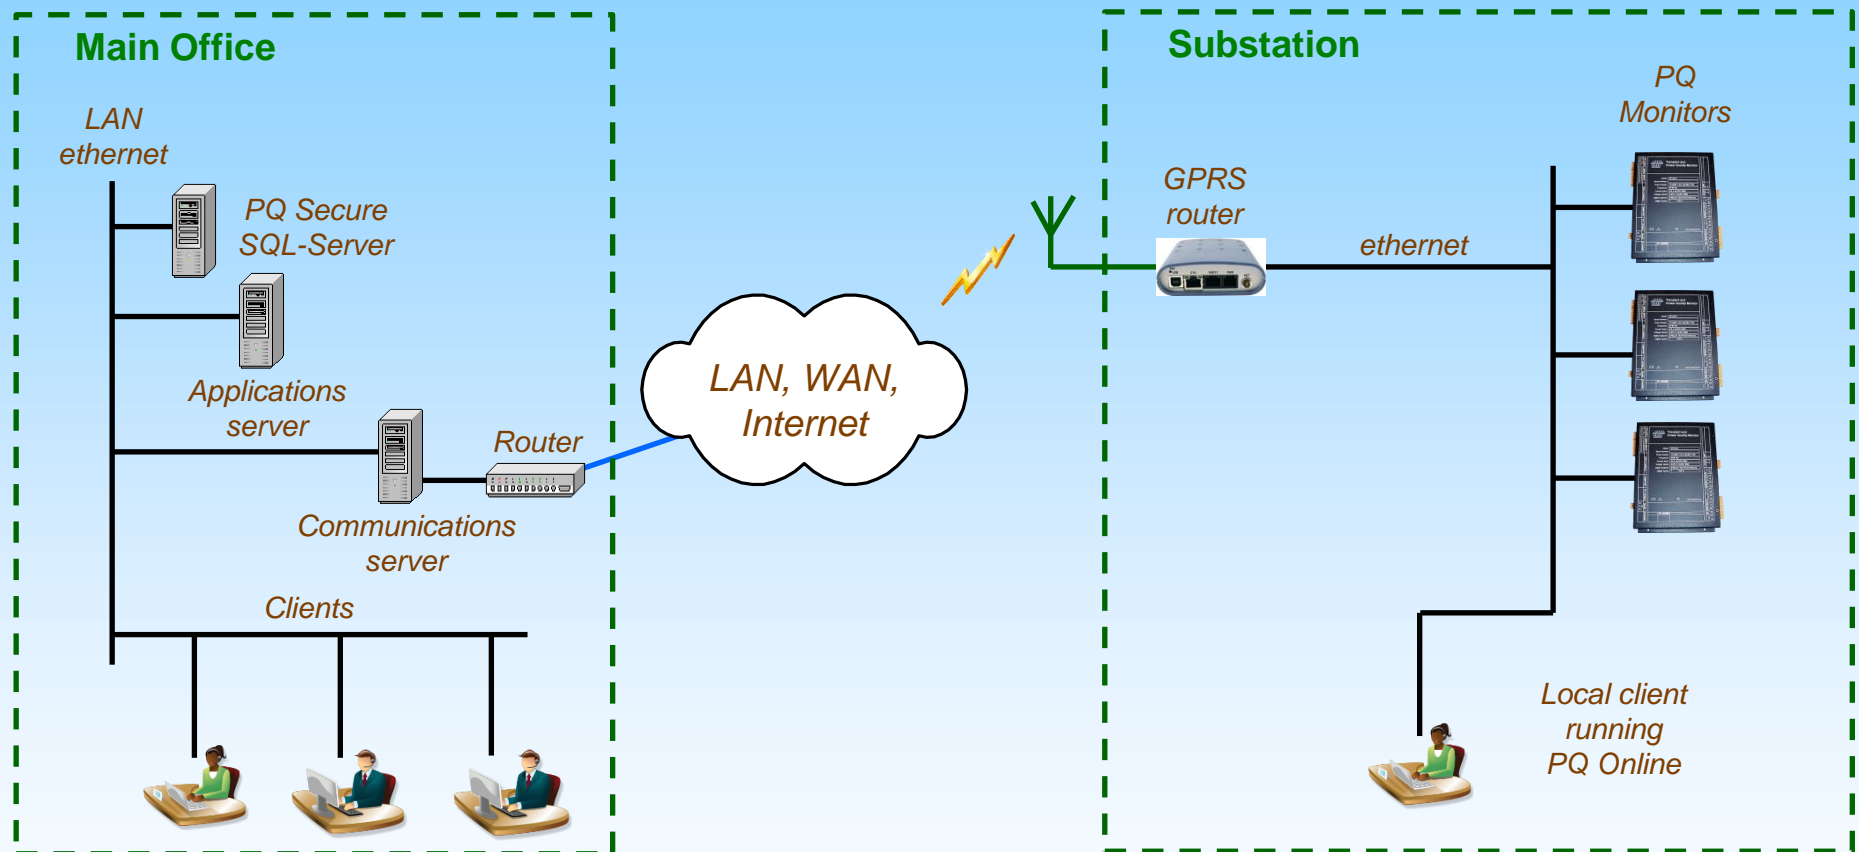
Main Office

LAN ethernet

PQ Secure SQL-Server

Applications server

Communications server

Router

Clients

LAN, WAN, Internet

Substation

GPRS router

ethernet

PQ Monitors

Local client running PQ Online